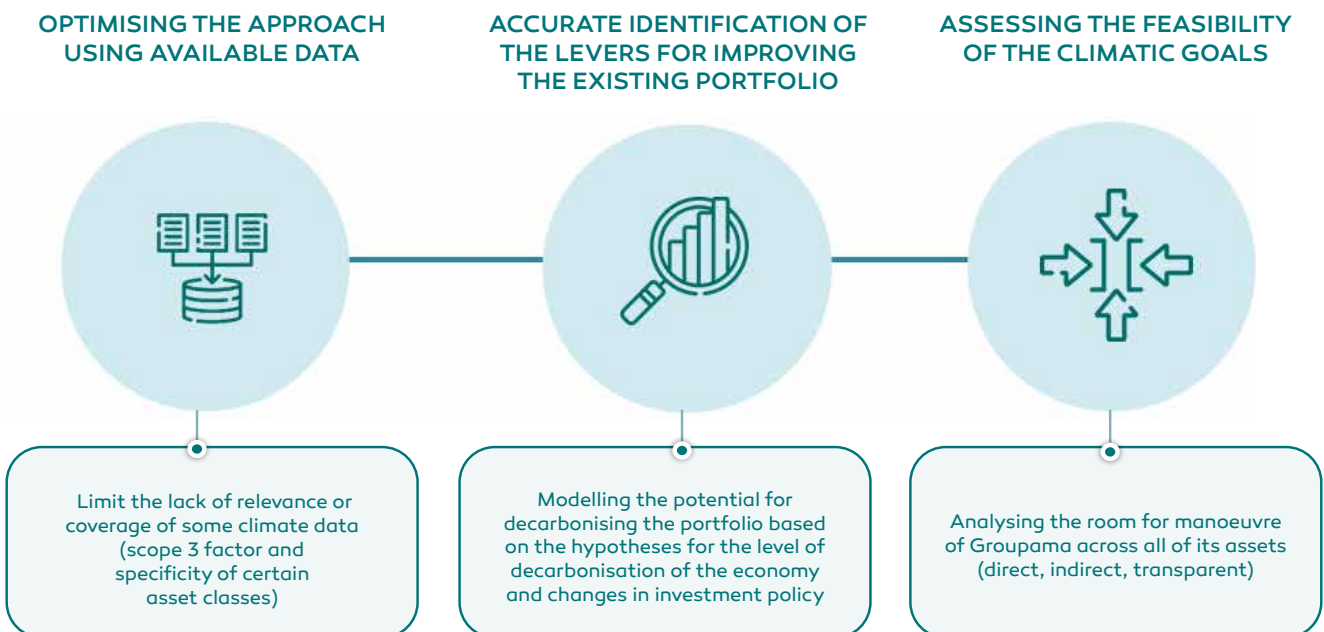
OPTIMISING THE APPROACH USING AVAILABLE DATA

ACCURATE IDENTIFICATION OF THE LEVERS FOR IMPROVING THE EXISTING PORTFOLIO

ASSESSING THE FEASIBILITY OF THE CLIMATIC GOALS

Limit the lack of relevance or coverage of some climate data (scope 3 factor and specificity of certain asset classes)

Modelling the potential for decarbonising the portfolio based on the hypotheses for the level of decarbonisation of the economy and changes in investment policy

Analysing the room for manoeuvre of Groupama across all of its assets (direct, indirect, transparent)